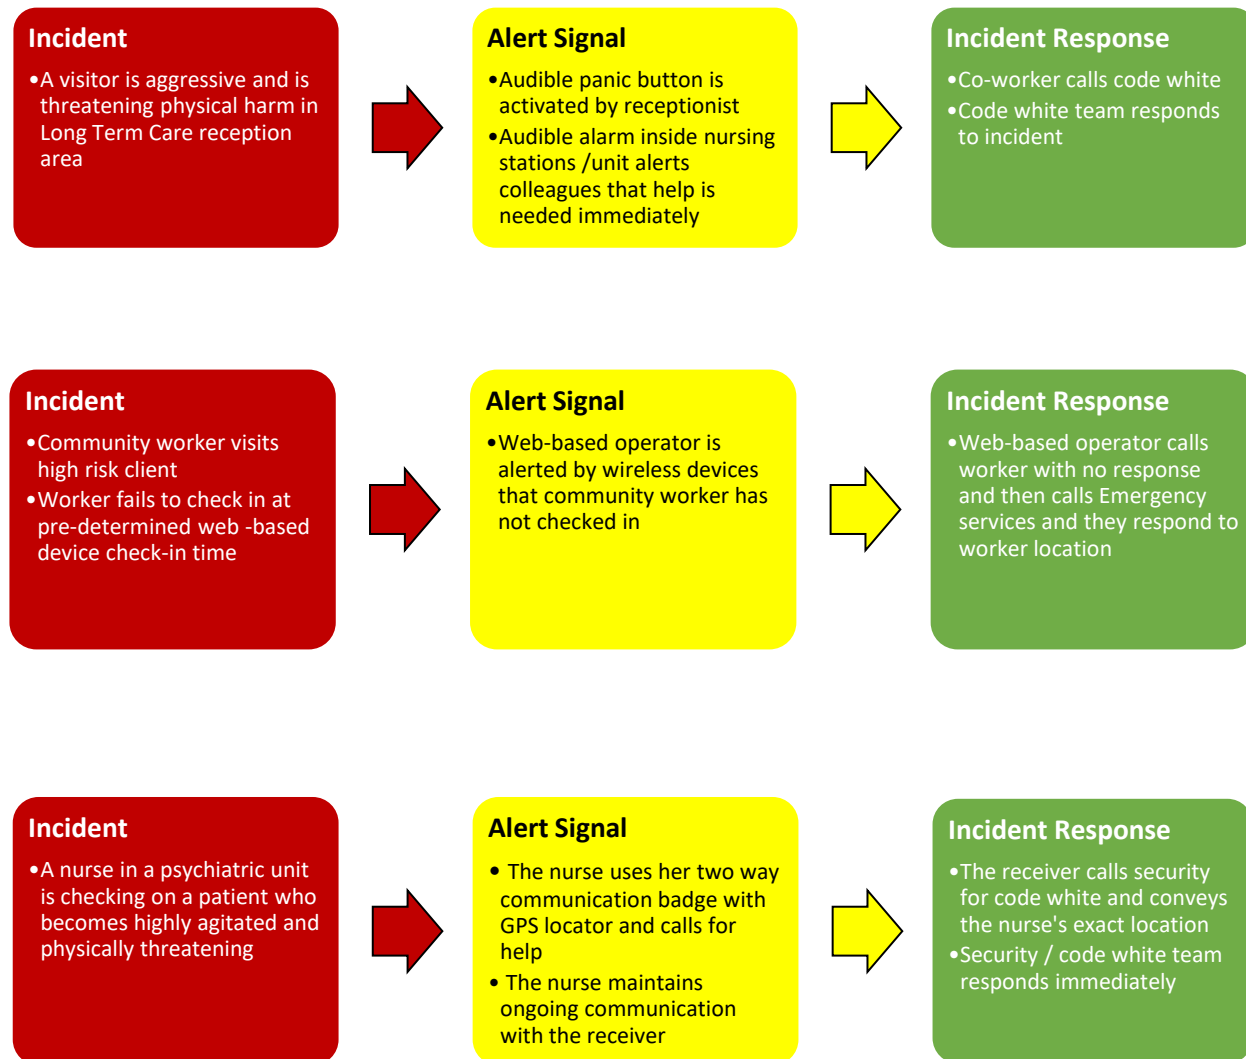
Incident

•A visitor is aggressive and is threatening physical harm in Long Term Care reception area

Alert Signal

•Audible panic button is activated by receptionist
•Audible alarm inside nursing stations /unit alerts colleagues that help is needed immediately

Incident Response

•Co-worker calls code white
•Code white team responds to incident

Incident

•Community worker visits high risk client
•Worker fails to check in at pre-determined web -based device check-in time

Alert Signal

•Web-based operator is alerted by wireless devices that community worker has not checked in

Incident Response

•Web-based operator calls worker with no response and then calls Emergency services and they respond to worker location

Incident

•A nurse in a psychiatric unit is checking on a patient who becomes highly agitated and physically threatening

Alert Signal

• The nurse uses her two way communication badge with GPS locator and calls for help
• The nurse maintains ongoing communication with the receiver

Incident Response

•The receiver calls security for code white and conveys the nurse's exact location
•Security / code white team responds immediately